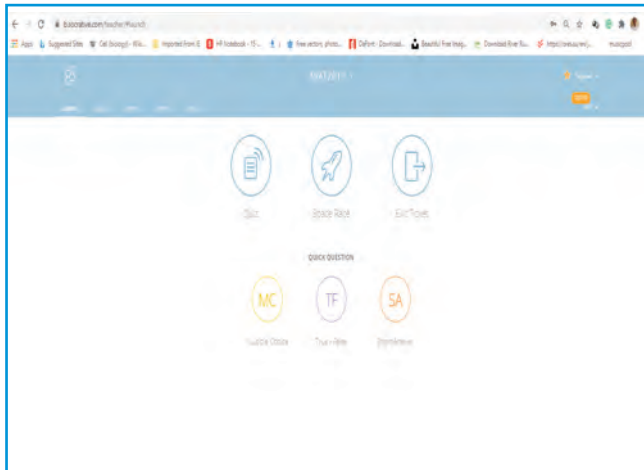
b.socrative.com/teacher/#launch

Apps Suggested Sites Cell (biology) - Wik... Imported From IE HP Notebook - 15-... Free vectors, photos... Oxford - Download... Beautiful Free Imag... Download River Ru... https://www.au/en/... musicpool

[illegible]

Quiz

Space Race

Exit Ticket

QUICK QUESTION

MC

TF

SA

Multiple Choice

True / False

Short Answer